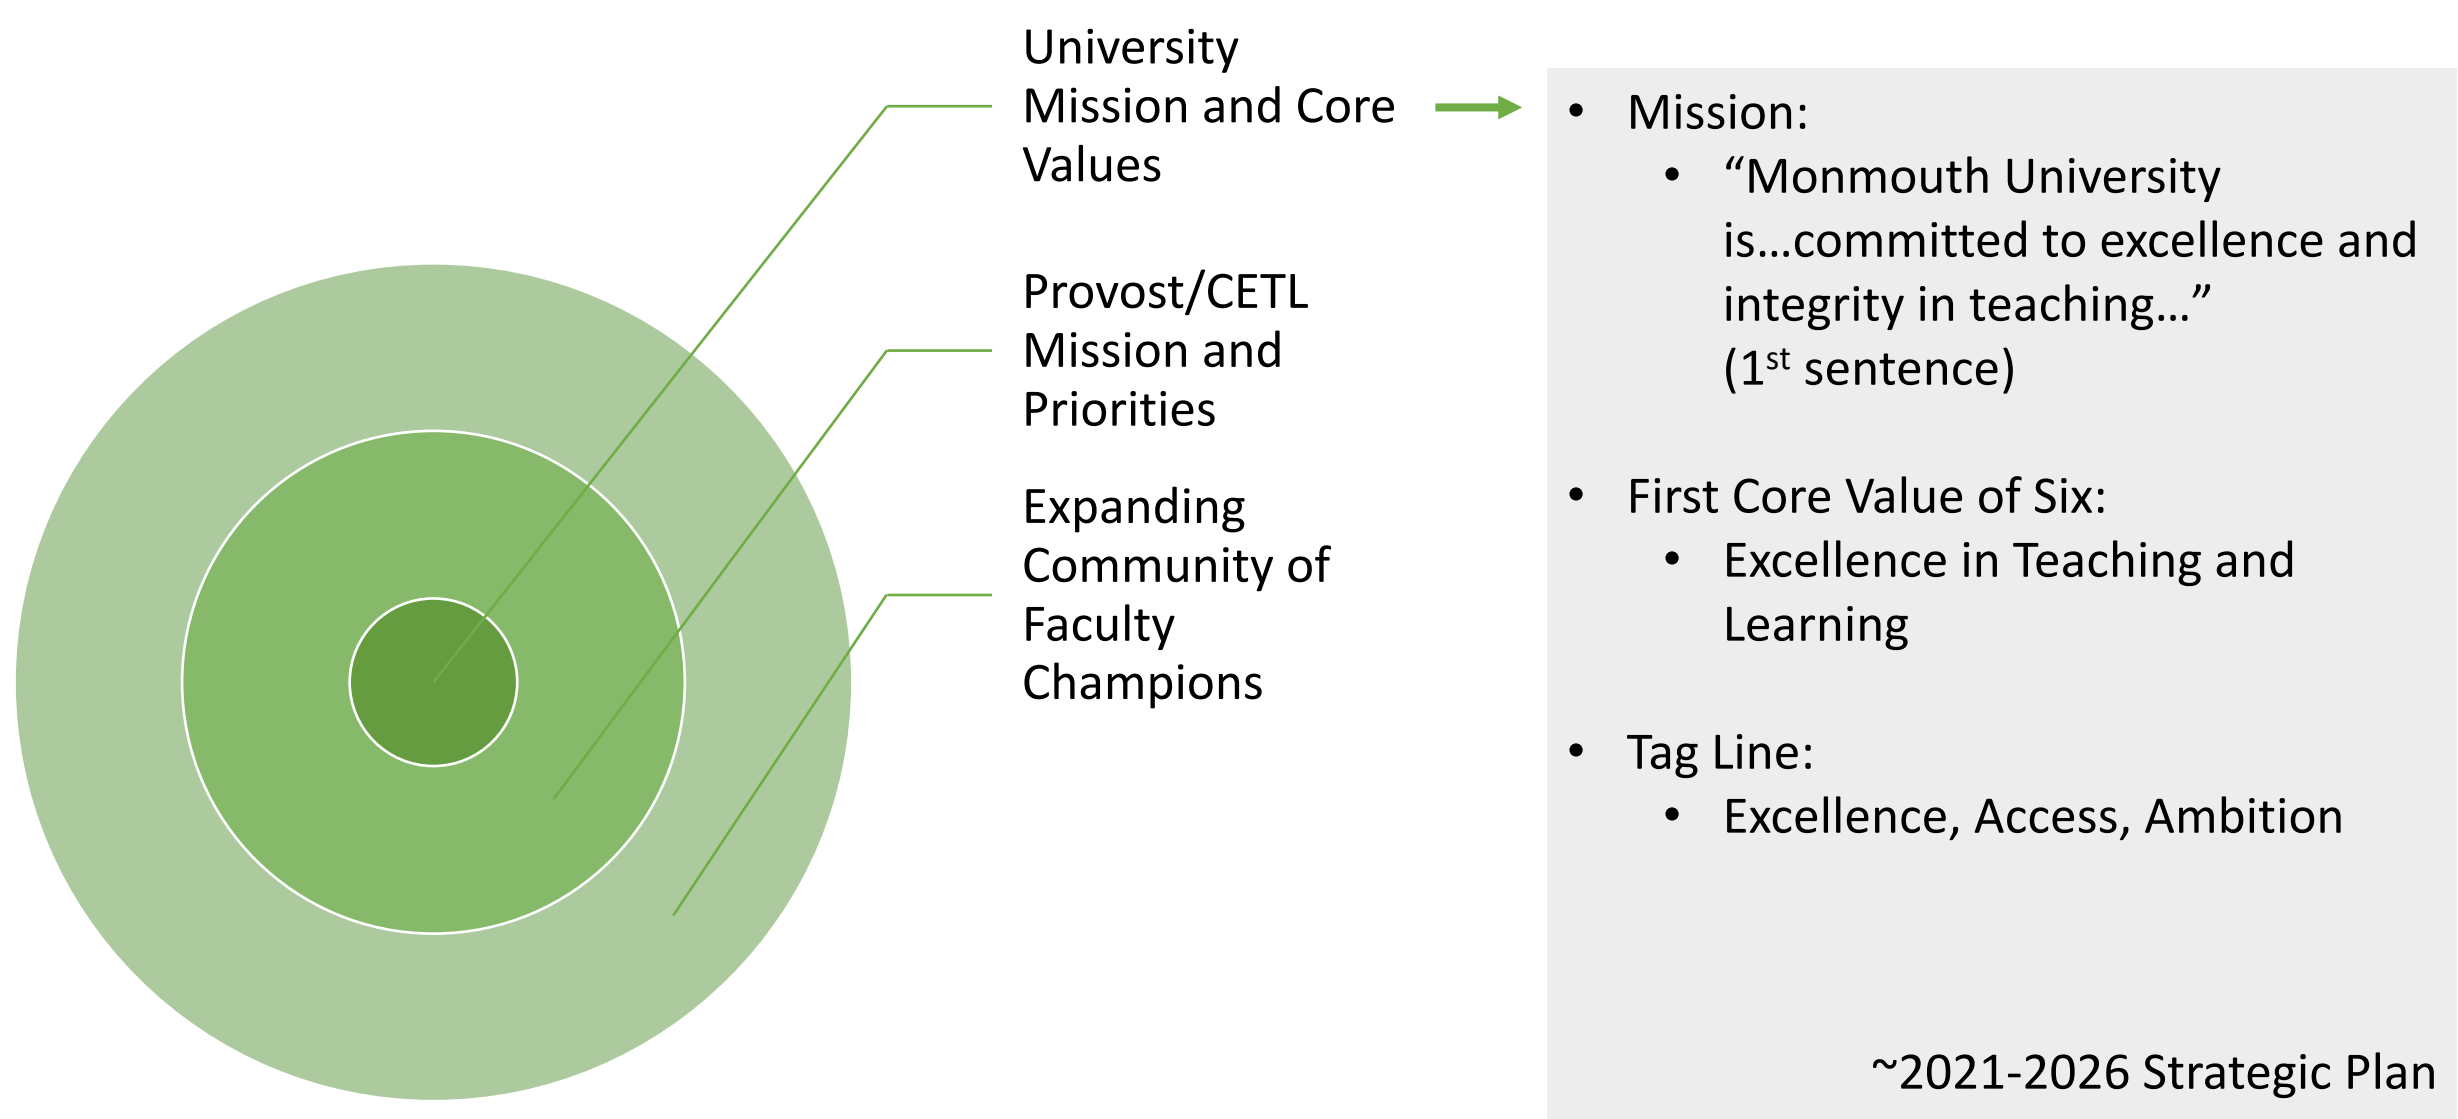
University Mission and Core Values

Provost/CETL Mission and Priorities

Expanding Community of Faculty Champions

- Mission:
  - “Monmouth University is…committed to excellence and integrity in teaching…” ($1^{st}$ sentence)

- First Core Value of Six:
  - Excellence in Teaching and Learning

- Tag Line:
  - Excellence, Access, Ambition

~2021-2026 Strategic Plan